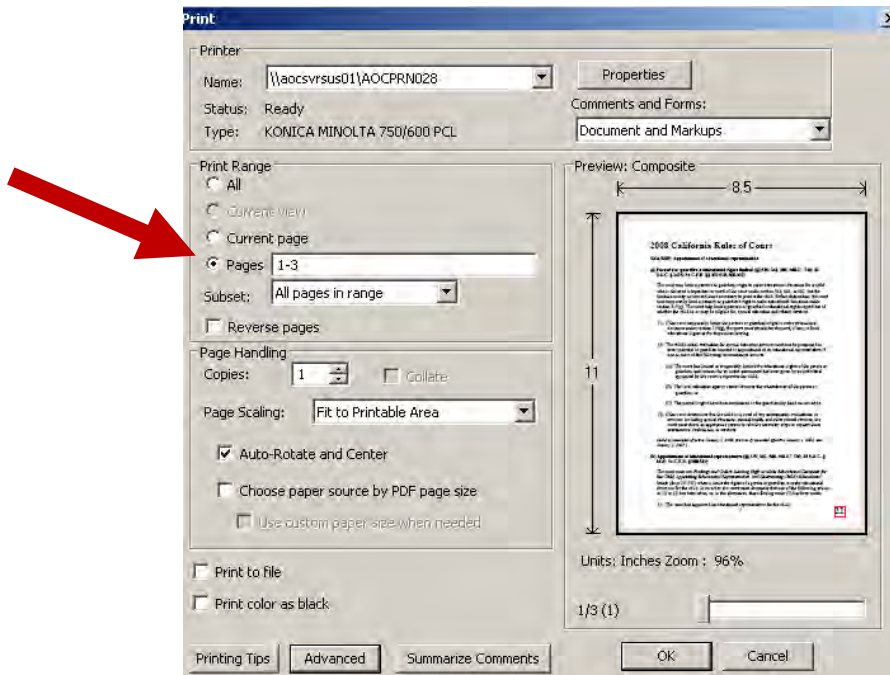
Print

Printer
Name: \\aocsvrsus01\AOCPRN028
Status: Ready
Type: KONICA MINOLTA 750/600 PCL
Properties
Comments and Forms:
Document and Markups

Print Range
All
Current view
Current page
Pages 1-3
Subset: All pages in range
Reverse pages

Page Handling
Copies: 1
Collate
Page Scaling: Fit to Printable Area
Auto-Rotate and Center
Choose paper source by PDF page size
Use custom paper size when needed

Print to file
Print color as black

Preview: Composite
8.5
11
2008 California Rules of Court
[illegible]

Units: Inches Zoom : 96%
1/3 (1)

Printing Tips
Advanced
Summarize Comments
OK
Cancel